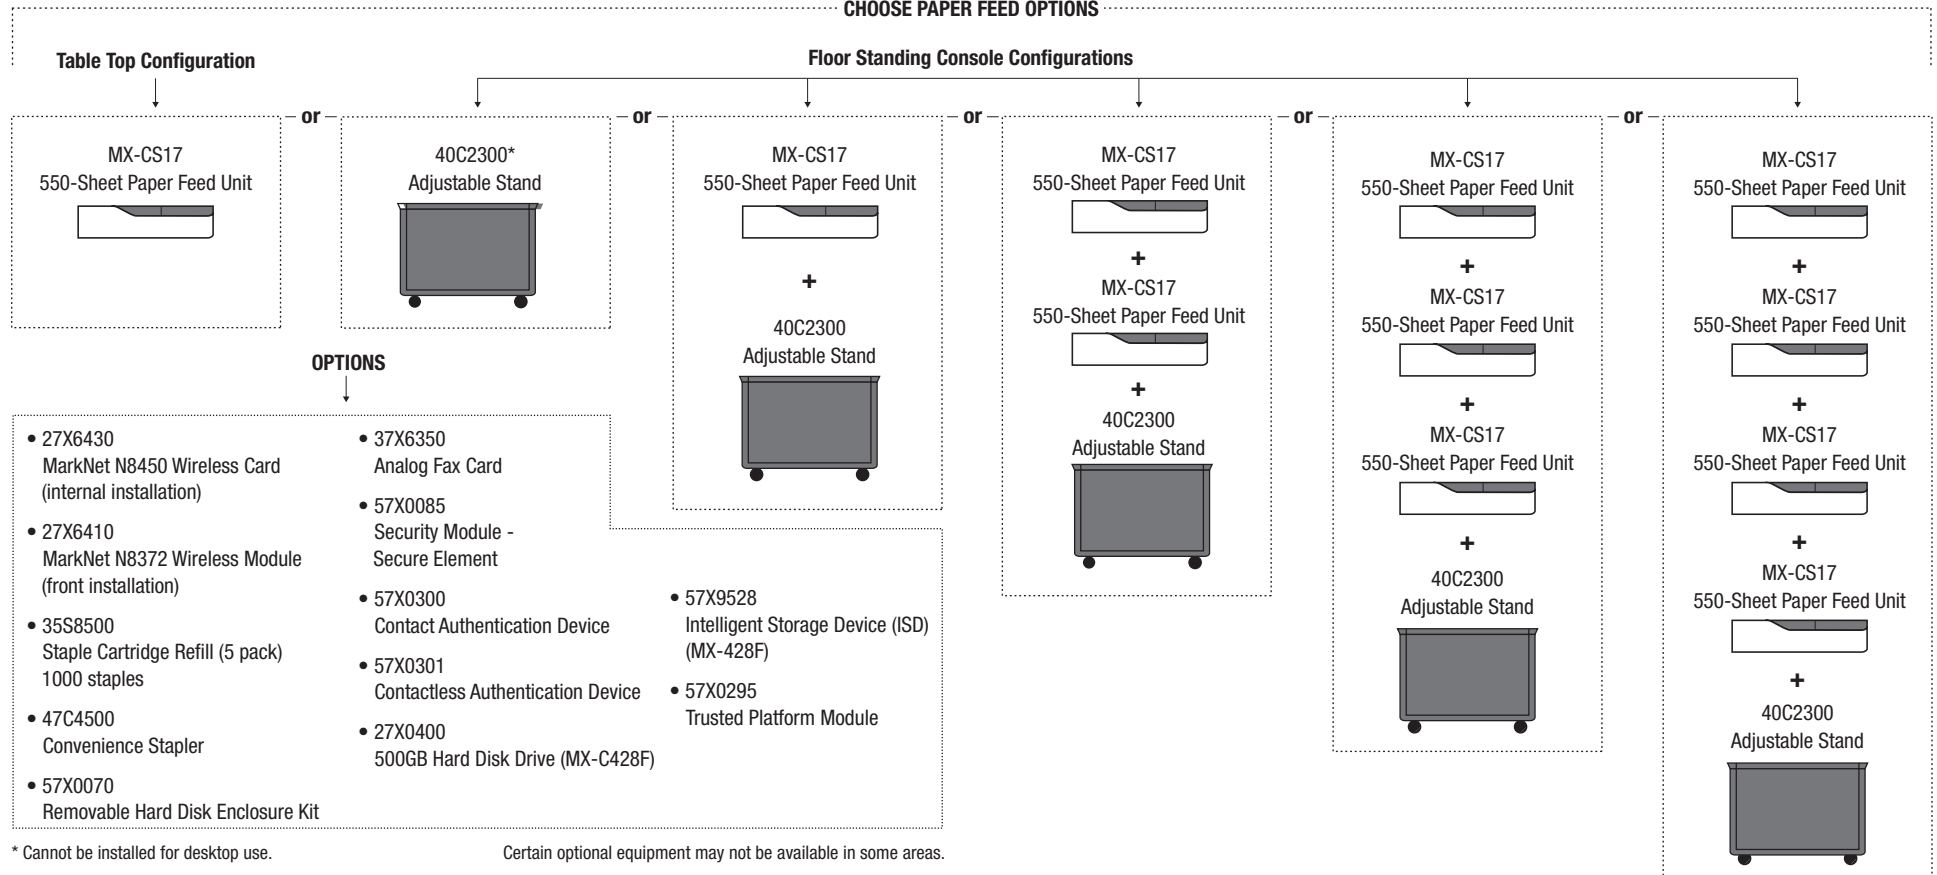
CHOOSE PAPER FEED OPTIONS

Table Top Configuration

Floor Standing Console Configurations

MX-CS17
550-Sheet Paper Feed Unit

– or –

40C2300*
Adjustable Stand

– or –

MX-CS17
550-Sheet Paper Feed Unit
+
40C2300
Adjustable Stand

– or –

MX-CS17
550-Sheet Paper Feed Unit
+
MX-CS17
550-Sheet Paper Feed Unit
+
40C2300
Adjustable Stand

– or –

MX-CS17
550-Sheet Paper Feed Unit
+
MX-CS17
550-Sheet Paper Feed Unit
+
MX-CS17
550-Sheet Paper Feed Unit
+
40C2300
Adjustable Stand

– or –

MX-CS17
550-Sheet Paper Feed Unit
+
MX-CS17
550-Sheet Paper Feed Unit
+
MX-CS17
550-Sheet Paper Feed Unit
+
MX-CS17
550-Sheet Paper Feed Unit
+
40C2300
Adjustable Stand

OPTIONS

• 27X6430
MarkNet N8450 Wireless Card (internal installation)

• 27X6410
MarkNet N8372 Wireless Module (front installation)

• 35S8500
Staple Cartridge Refill (5 pack) 1000 staples

• 47C4500
Convenience Stapler

• 57X0070
Removable Hard Disk Enclosure Kit

• 37X6350
Analog Fax Card

• 57X0085
Security Module - Secure Element

• 57X0300
Contact Authentication Device

• 57X0301
Contactless Authentication Device

• 27X0400
500GB Hard Disk Drive (MX-C428F)

• 57X9528
Intelligent Storage Device (ISD) (MX-428F)

• 57X0295
Trusted Platform Module

* Cannot be installed for desktop use.

Certain optional equipment may not be available in some areas.